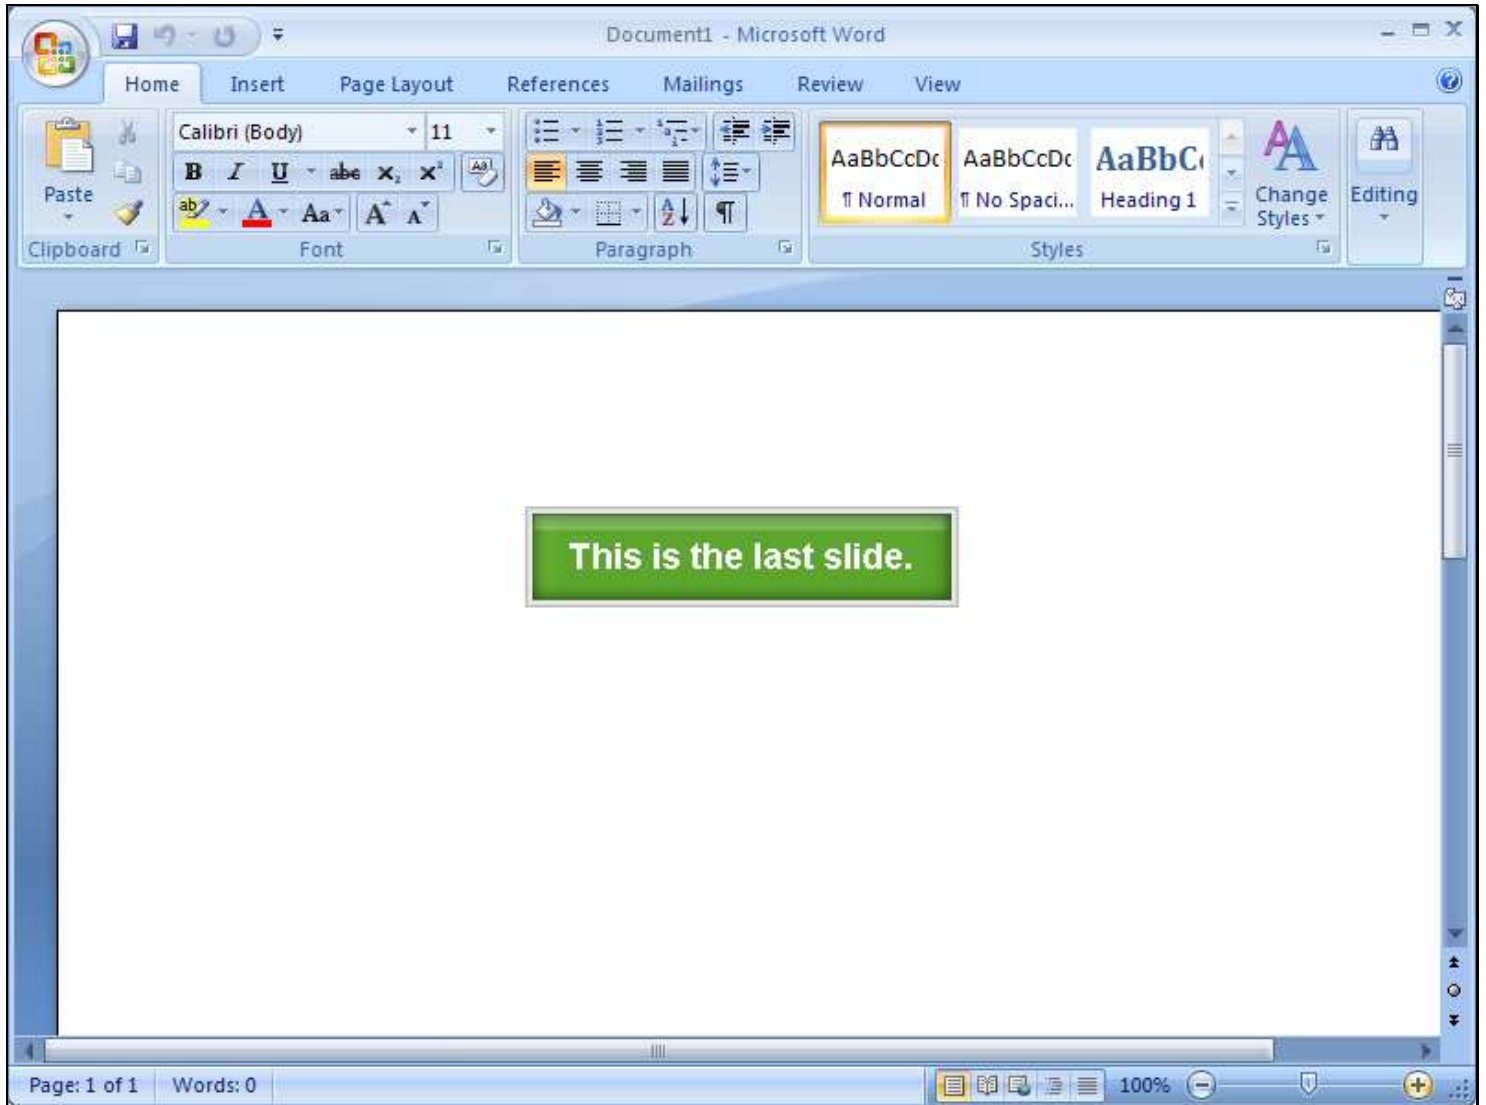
Document1 - Microsoft Word

Home Insert Page Layout References Mailings Review View

Paste
Clipboard

Calibri (Body) 11
B I U abe $x_2$ $x^2$
Aa A A
Font

Paragraph

AaBbCcDc ¶ Normal
AaBbCcDc ¶ No Spaci...
AaBbC Heading 1
Change Styles
Styles

Editing

This is the last slide.

Page: 1 of 1 Words: 0 100%